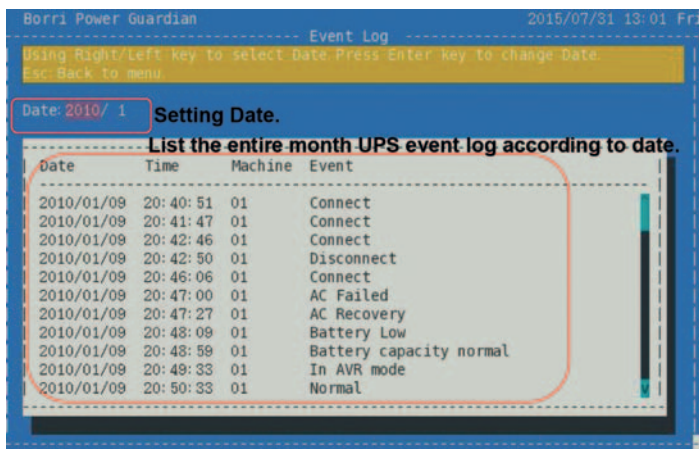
Borri Power Guardian 2015/07/31 13:01 Fri

Event Log

Using Right/Left key to select Date Press Enter key to change Date.
Esc:Back to menu.

Date: 2010/ 1

Setting Date.

List the entire month UPS event log according to date.

| Date | Time | Machine | Event |
|---|---|---|---|
| 2010/01/09 | 20:40:51 | 01 | Connect |
| 2010/01/09 | 20:41:47 | 01 | Connect |
| 2010/01/09 | 20:42:46 | 01 | Connect |
| 2010/01/09 | 20:42:50 | 01 | Disconnect |
| 2010/01/09 | 20:46:06 | 01 | Connect |
| 2010/01/09 | 20:47:00 | 01 | AC Failed |
| 2010/01/09 | 20:47:27 | 01 | AC Recovery |
| 2010/01/09 | 20:48:09 | 01 | Battery Low |
| 2010/01/09 | 20:48:59 | 01 | Battery capacity normal |
| 2010/01/09 | 20:49:33 | 01 | In AVR mode |
| 2010/01/09 | 20:50:33 | 01 | Normal |